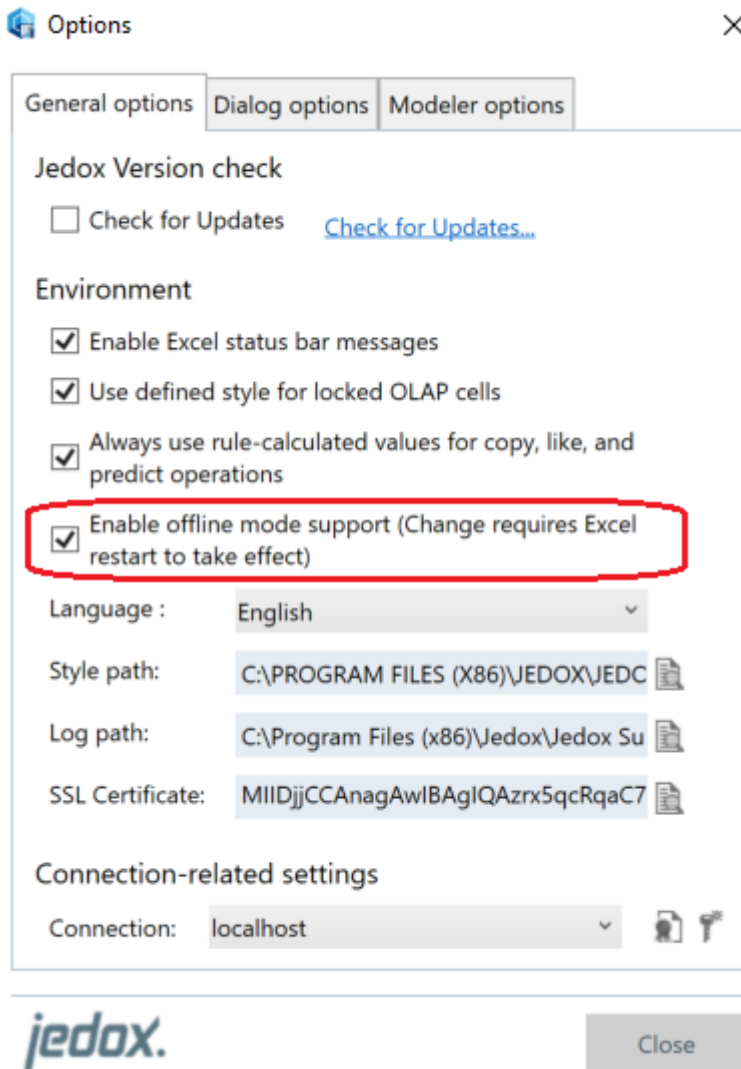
Options

General options | Dialog options | Modeler options

Jedox Version check

Check for Updates

Check for Updates...

Environment

Enable Excel status bar messages

Use defined style for locked OLAP cells

Always use rule-calculated values for copy, like, and predict operations

Enable offline mode support (Change requires Excel restart to take effect)

Language : English

Style path: C:\PROGRAM FILES (X86)\JEDOX\JEDC

Log path: C:\Program Files (x86)\Jedox\Jedox Su

SSL Certificate: MIIDjjCCAnagAwIBAgIQAzrx5qcRqaC7

Connection-related settings

Connection: localhost

jedox.

Close